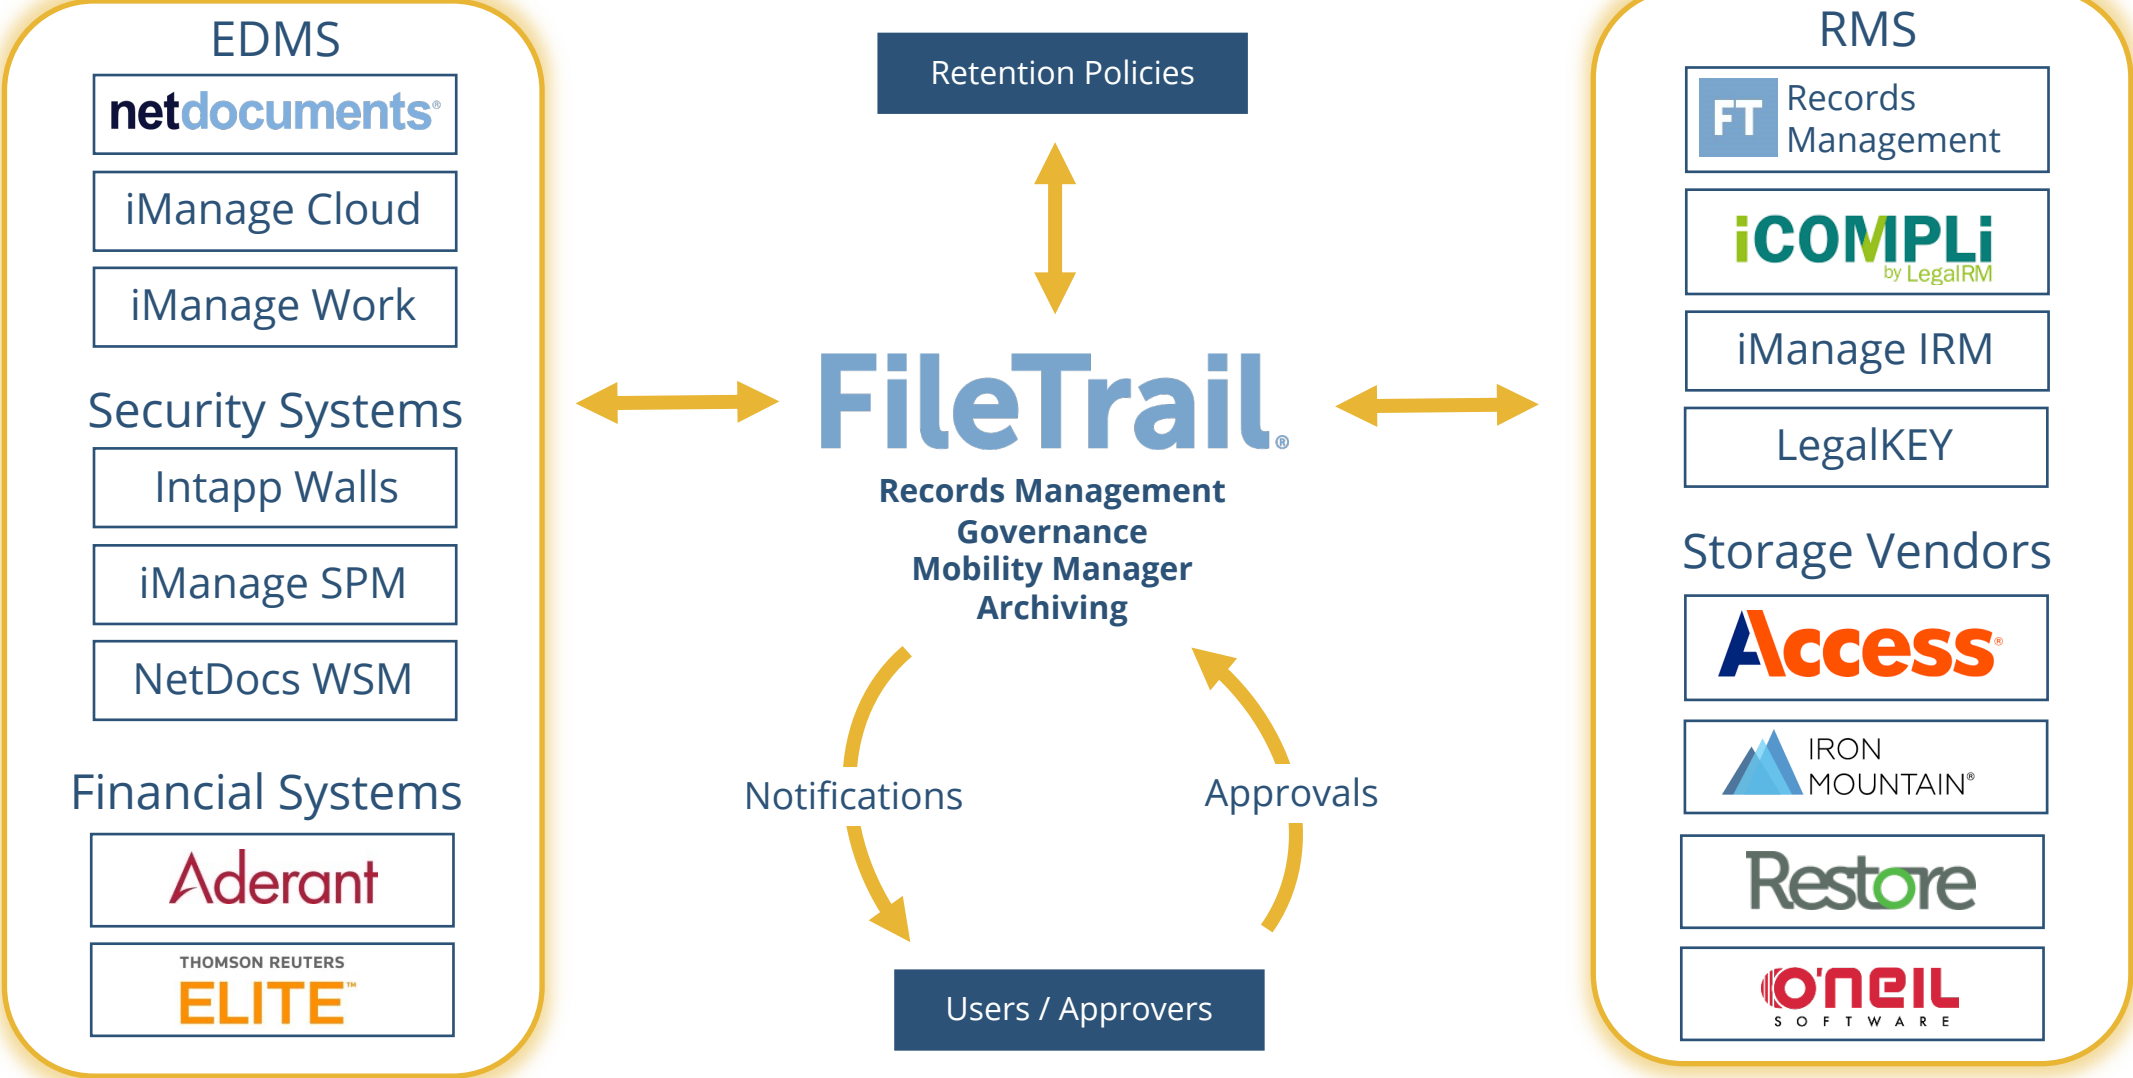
EDMS

netdocuments®

iManage Cloud

iManage Work

Security Systems

Intapp Walls

iManage SPM

NetDocs WSM

Financial Systems

Aderant

THOMSON REUTERS ELITE™

Retention Policies

FileTrail®

Records Management
Governance
Mobility Manager
Archiving

Notifications

Approvals

Users / Approvers

RMS

FT Records Management

iCOMPLi by LegalRM

iManage IRM

LegalKEY

Storage Vendors

Access®

IRON MOUNTAIN®

Restore

O'neil SOFTWARE